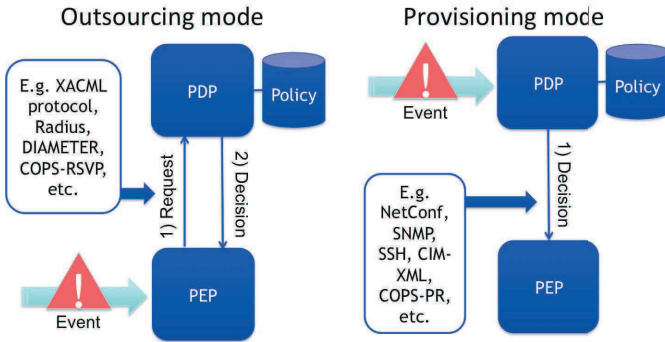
Outsourcing mode

E.g. XACML protocol, Radius, DIAMETER, COPS-RSVP, etc.

PDP

Policy

1) Request

2) Decision

PEP

!

Event

Provisioning mode

!

Event

PDP

Policy

1) Decision

E.g. NetConf, SNMP, SSH, CIM-XML, COPS-PR, etc.

PEP